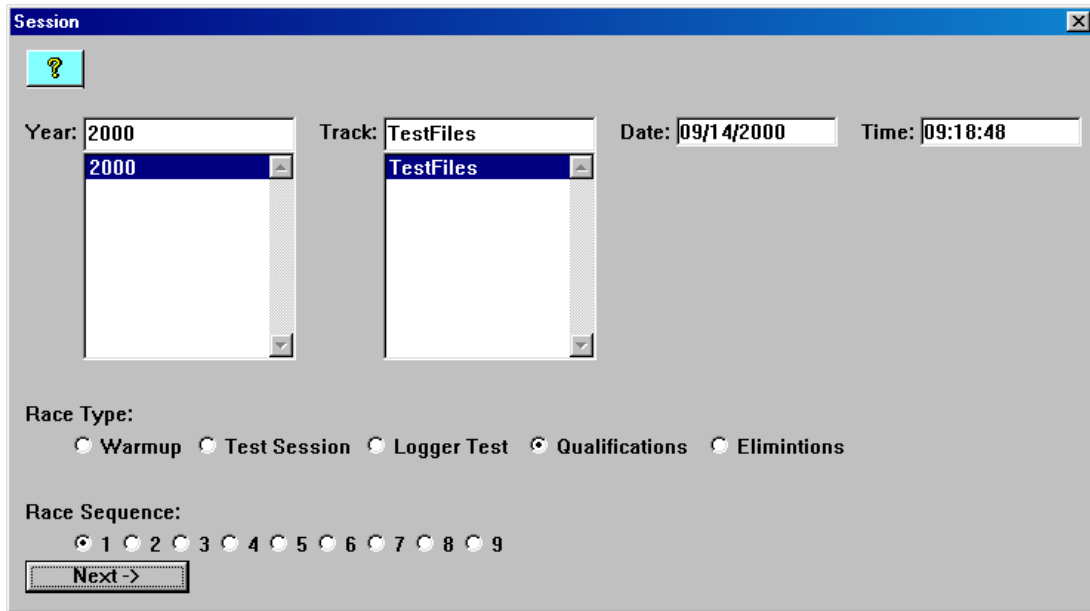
Session

?

Year: 2000
2000

Track: TestFiles
TestFiles

Date: 09/14/2000

Time: 09:18:48

Race Type:
Warmup Test Session Logger Test Qualifications Elimintions

Race Sequence:
1 2 3 4 5 6 7 8 9

Next ->